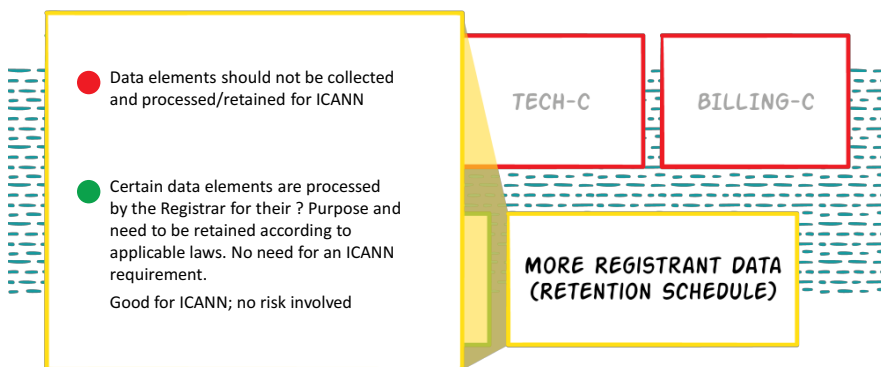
Data elements should not be collected and processed/retained for ICANN

Certain data elements are processed by the Registrar for their ? Purpose and need to be retained according to applicable laws. No need for an ICANN requirement.

Good for ICANN; no risk involved

TECH-C

BILLING-C

MORE REGISTRANT DATA (RETENTION SCHEDULE)